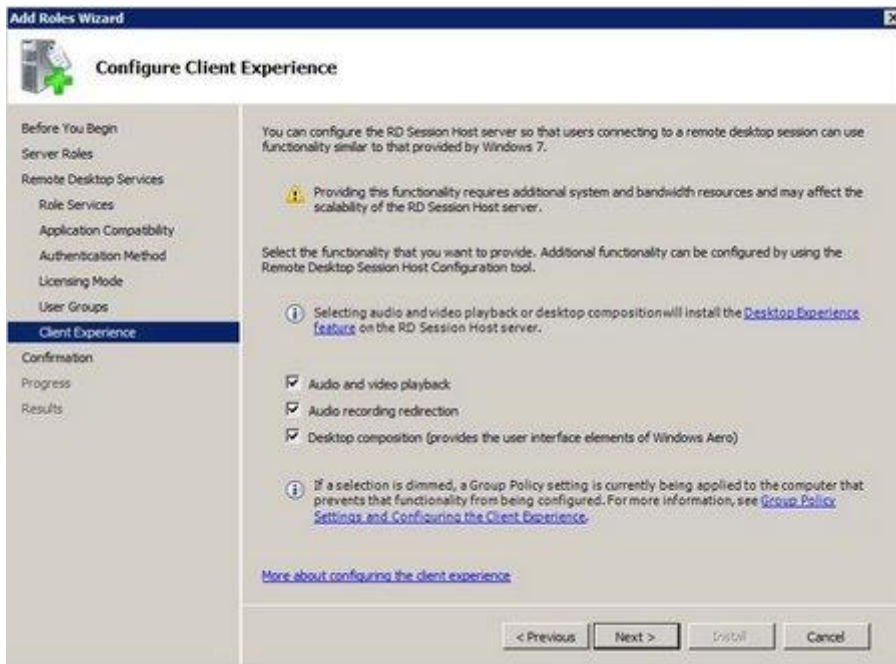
Add Roles Wizard

Configure Client Experience

Before You Begin
Server Roles
Remote Desktop Services
Role Services
Application Compatibility
Authentication Method
Licensing Mode
User Groups
Client Experience
Confirmation
Progress
Results

You can configure the RD Session Host server so that users connecting to a remote desktop session can use functionality similar to that provided by Windows 7.

Providing this functionality requires additional system and bandwidth resources and may affect the scalability of the RD Session Host server.

Select the functionality that you want to provide. Additional functionality can be configured by using the Remote Desktop Session Host Configuration tool.

Selecting audio and video playback or desktop compositionwill install the Desktop Experience feature on the RD Session Host server.

Audio and video playback
Audio recording redirection
Desktop composition (provides the user interface elements of Windows Aero)

If a selection is dimmed, a Group Policy setting is currently being applied to the computer that prevents that functionality from being configured. For more information, see Group Policy Settings and Configuring the Client Experience.

More about configuring the client experience

< Previous Next > Install Cancel